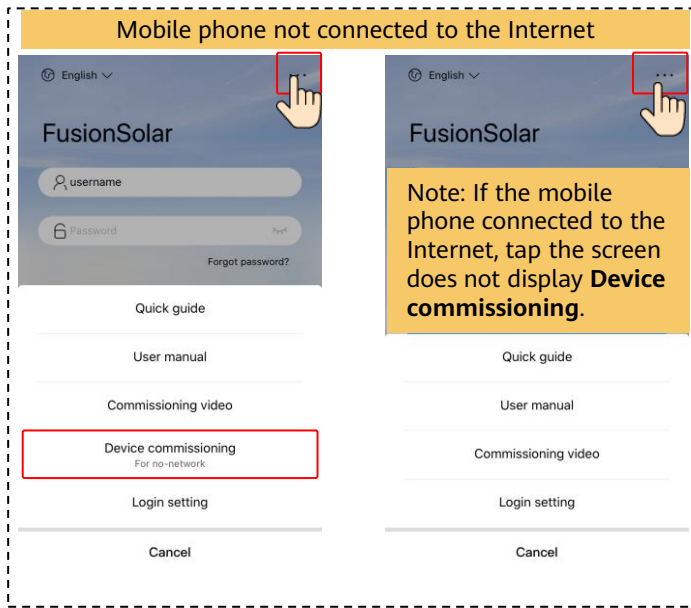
Mobile phone not connected to the Internet

English

...

FusionSolar

username

Password

Forgot password?

Quick guide

User manual

Commissioning video

Device commissioning
For no-network

Login setting

Cancel

English

...

FusionSolar

Note: If the mobile phone connected to the Internet, tap the screen does not display **Device commissioning**.

Quick guide

User manual

Commissioning video

Login setting

Cancel